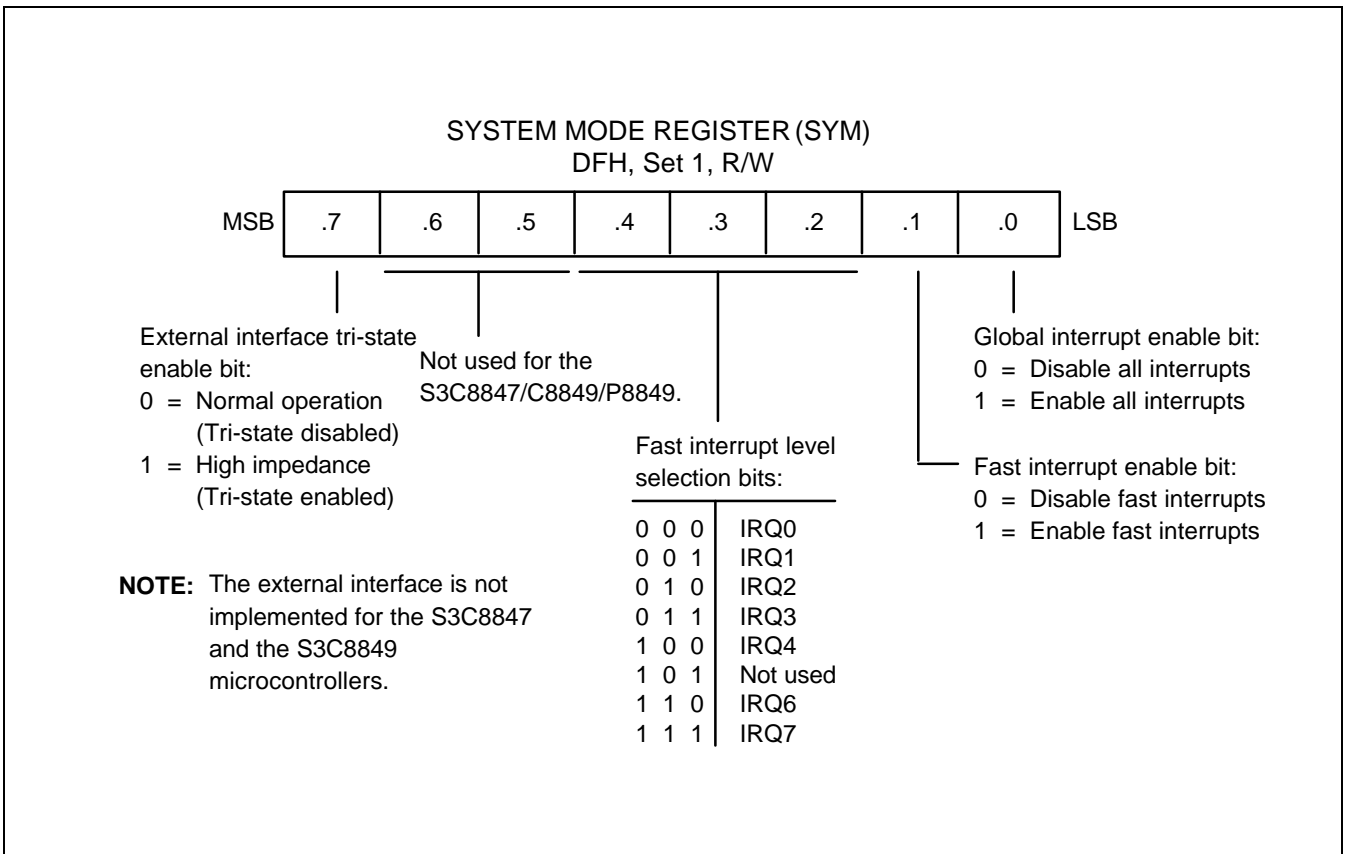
SYSTEM MODE REGISTER (SYM)
DFH, Set 1, R/W

| MSB | .7 | .6 | .5 | .4 | .3 | .2 | .1 | .0 | LSB |
|---|---|---|---|---|---|---|---|---|---|

External interface tri-state enable bit:
0 = Normal operation (Tri-state disabled)
1 = High impedance (Tri-state enabled)

Not used for the S3C8847/C8849/P8849.

Fast interrupt level selection bits:

| | |
|---|---|
| 0 0 0 | IRQ0 |
| 0 0 1 | IRQ1 |
| 0 1 0 | IRQ2 |
| 0 1 1 | IRQ3 |
| 1 0 0 | IRQ4 |
| 1 0 1 | Not used |
| 1 1 0 | IRQ6 |
| 1 1 1 | IRQ7 |

Global interrupt enable bit:
0 = Disable all interrupts
1 = Enable all interrupts

Fast interrupt enable bit:
0 = Disable fast interrupts
1 = Enable fast interrupts

NOTE: The external interface is not implemented for the S3C8847 and the S3C8849 microcontrollers.